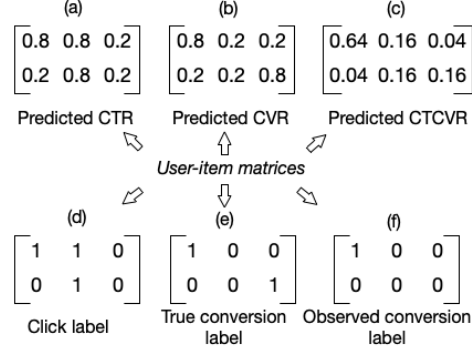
(a)

$\begin{bmatrix} 0.8 & 0.8 & 0.2 \\ 0.2 & 0.8 & 0.2 \end{bmatrix}$

Predicted CTR

(b)

$\begin{bmatrix} 0.8 & 0.2 & 0.2 \\ 0.2 & 0.2 & 0.8 \end{bmatrix}$

Predicted CVR

(c)

$\begin{bmatrix} 0.64 & 0.16 & 0.04 \\ 0.04 & 0.16 & 0.16 \end{bmatrix}$

Predicted CTCVR

User-item matrices

(d)

$\begin{bmatrix} 1 & 1 & 0 \\ 0 & 1 & 0 \end{bmatrix}$

Click label

(e)

$\begin{bmatrix} 1 & 0 & 0 \\ 0 & 0 & 1 \end{bmatrix}$

True conversion label

(f)

$\begin{bmatrix} 1 & 0 & 0 \\ 0 & 0 & 0 \end{bmatrix}$

Observed conversion label